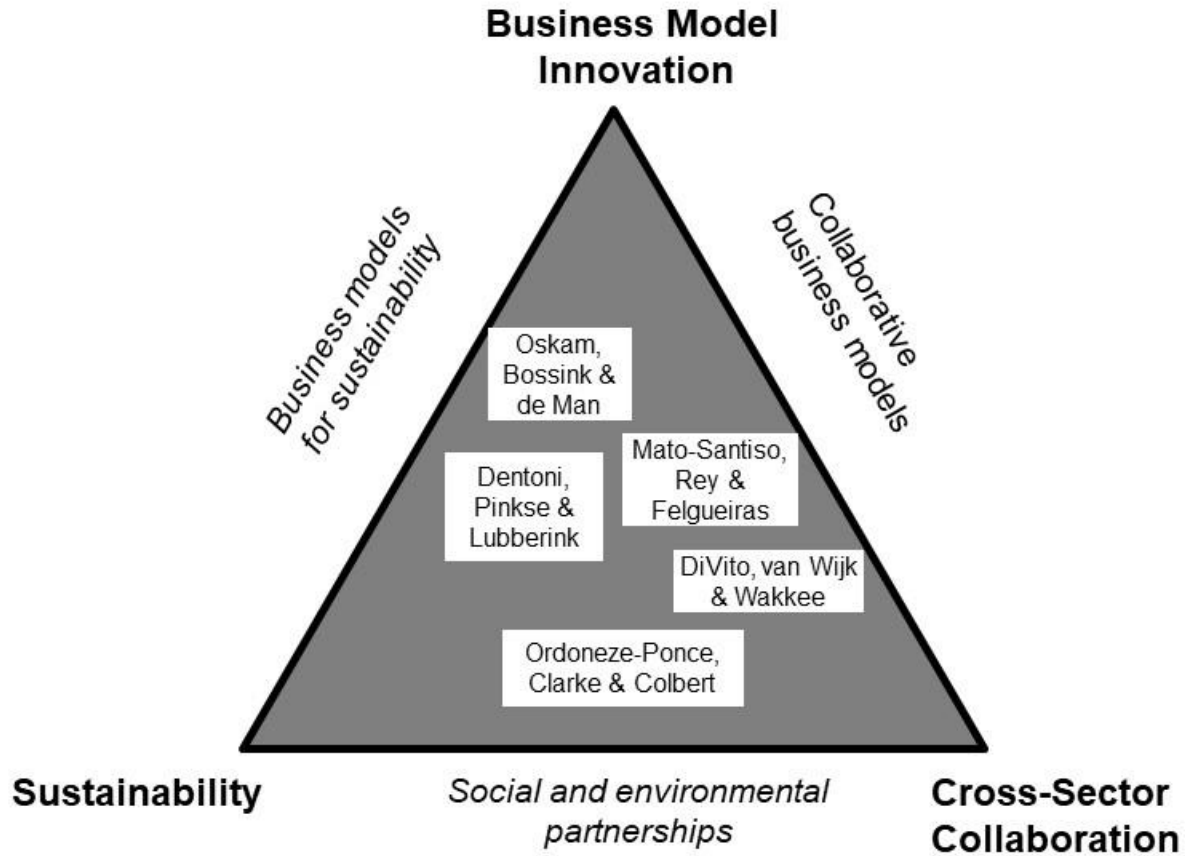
Business Model Innovation

Business models for sustainability

Collaborative business models

Oskam, Bossink & de Man

Dentoni, Pinkse & Lubberink

Mato-Santiso, Rey & Felgueiras

DiVito, van Wijk & Wakkee

Ordoneze-Ponce, Clarke & Colbert

Sustainability

Social and environmental partnerships

Cross-Sector Collaboration